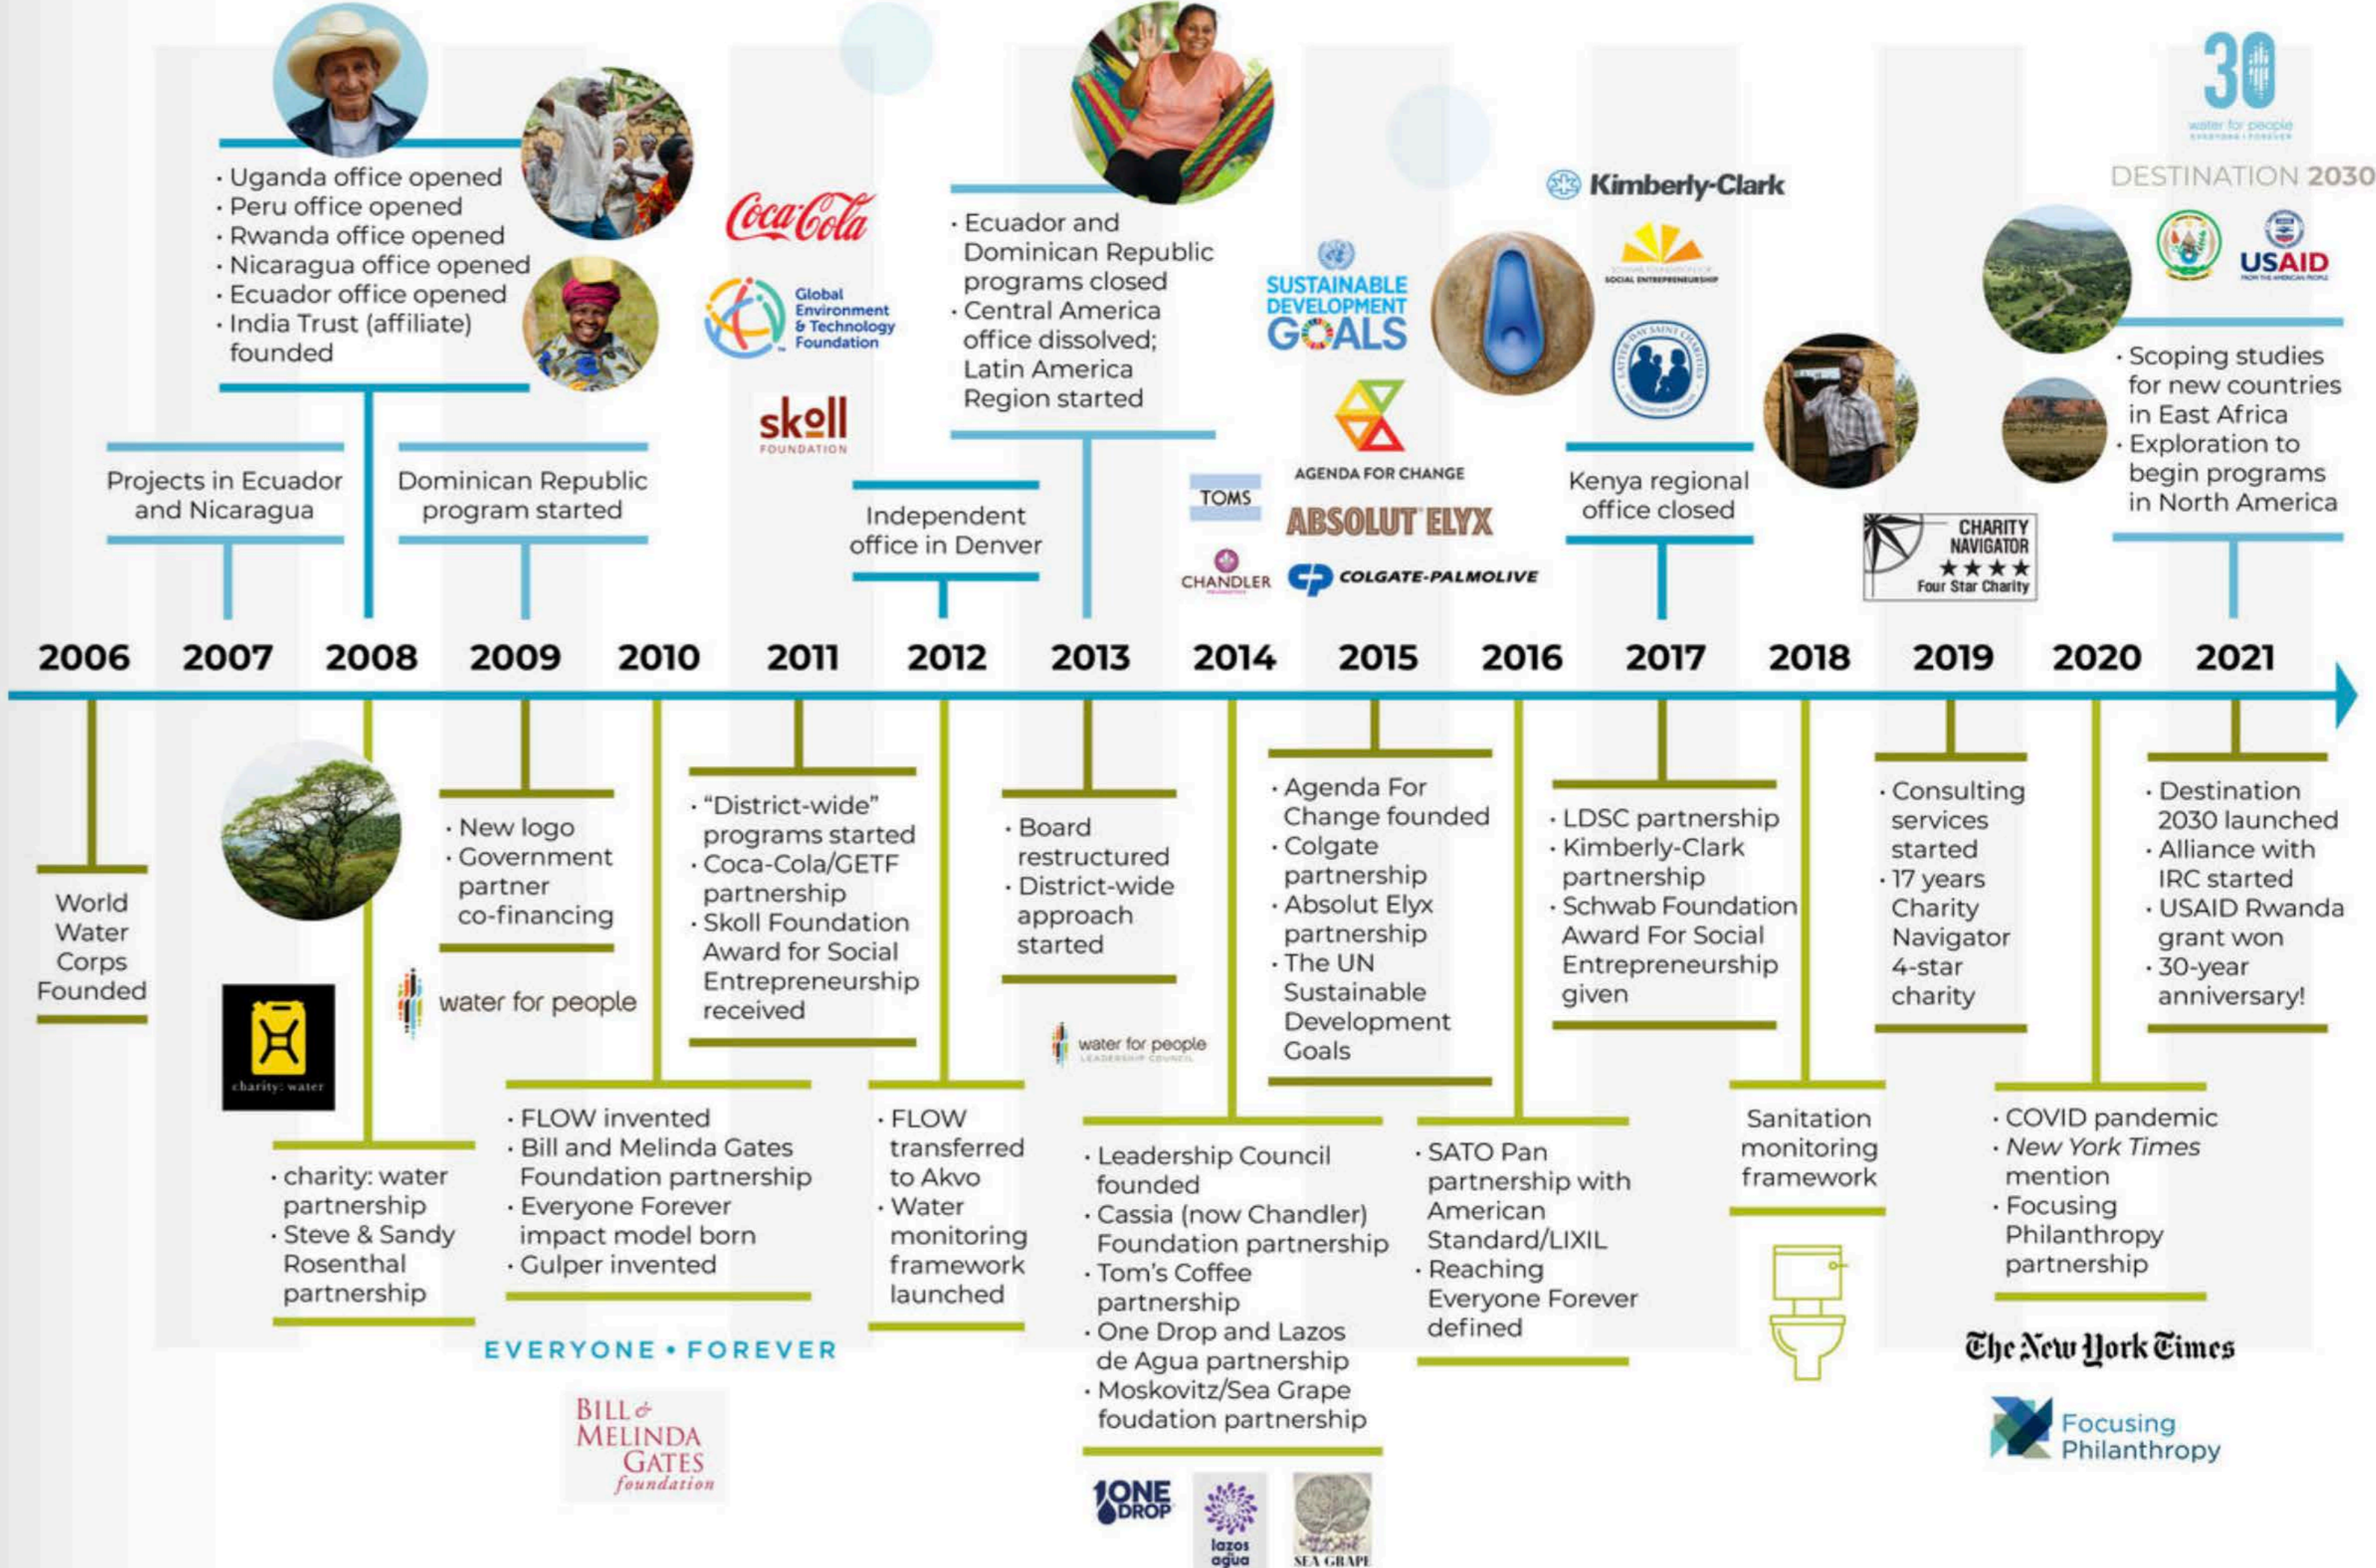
30
water for people

DESTINATION 2030

USAID

· Uganda office opened
· Peru office opened
· Rwanda office opened
· Nicaragua office opened
· Ecuador office opened
· India Trust (affiliate) founded

Coca-Cola

Global Environment & Technology Foundation

skoll FOUNDATION

· Ecuador and Dominican Republic programs closed
· Central America office dissolved; Latin America Region started

SUSTAINABLE DEVELOPMENT GOALS

AGENDA FOR CHANGE

ABSOLUT ELYX

COLGATE-PALMOLIVE

TOMS

CHANDLER

Kimberly-Clark

SOCIAL ENTREPRENEURSHIP

· Scoping studies for new countries in East Africa
· Exploration to begin programs in North America

Projects in Ecuador and Nicaragua

Dominican Republic program started

Independent office in Denver

Kenya regional office closed

CHARITY NAVIGATOR ★★★★ Four Star Charity

2006 2007 2008 2009 2010 2011 2012 2013 2014 2015 2016 2017 2018 2019 2020 2021

World Water Corps Founded

charity: water

water for people

· New logo
· Government partner co-financing

· “District-wide” programs started
· Coca-Cola/GETF partnership
· Skoll Foundation Award for Social Entrepreneurship received

· Board restructured
· District-wide approach started

water for people LEADERSHIP COUNCIL

· Agenda For Change founded
· Colgate partnership
· Absolut Elyx partnership
· The UN Sustainable Development Goals

· LDSC partnership
· Kimberly-Clark partnership
· Schwab Foundation Award For Social Entrepreneurship given

· Consulting services started
· 17 years Charity Navigator 4-star charity

· Destination 2030 launched
· Alliance with IRC started
· USAID Rwanda grant won
· 30-year anniversary!

· charity: water partnership
· Steve & Sandy Rosenthal partnership

· FLOW invented
· Bill and Melinda Gates Foundation partnership
· Everyone Forever impact model born
· Gulper invented

· FLOW transferred to Akvo
· Water monitoring framework launched

· Leadership Council founded
· Cassia (now Chandler) Foundation partnership
· Tom's Coffee partnership
· One Drop and Lazos de Agua partnership
· Moskovitz/Sea Grape foudation partnership

· SATO Pan partnership with American Standard/LIXIL
· Reaching Everyone Forever defined

Sanitation monitoring framework

· COVID pandemic
· New York Times mention
· Focusing Philanthropy partnership

EVERYONE • FOREVER

BILL & MELINDA GATES foundation

ONE DROP

lazos agua

SEA GRAPE

The New York Times

Focusing Philanthropy